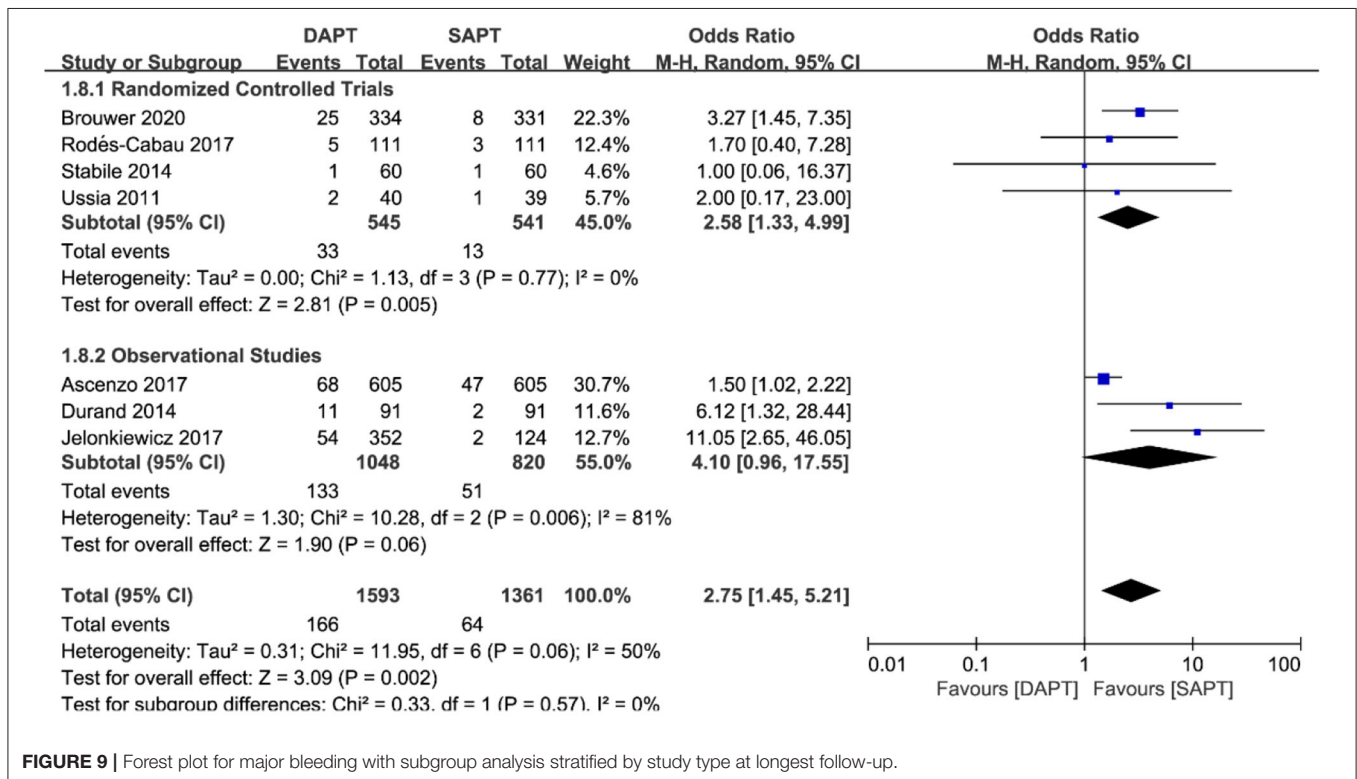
| Study or Subgroup | DAPT Events | DAPT Total | SAPT Events | SAPT Total | Weight | Odds Ratio M-H, Random, 95% CI |
|---|---|---|---|---|---|---|
| **1.8.1 Randomized Controlled Trials** | | | | | | |
| Brouwer 2020 | 25 | 334 | 8 | 331 | 22.3% | 3.27 [1.45, 7.35] |
| Rodés-Cabau 2017 | 5 | 111 | 3 | 111 | 12.4% | 1.70 [0.40, 7.28] |
| Stabile 2014 | 1 | 60 | 1 | 60 | 4.6% | 1.00 [0.06, 16.37] |
| Ussia 2011 | 2 | 40 | 1 | 39 | 5.7% | 2.00 [0.17, 23.00] |
| **Subtotal (95% CI)** | | **545** | | **541** | **45.0%** | **2.58 [1.33, 4.99]** |
| Total events | 33 | | 13 | | | |

Heterogeneity: Tau² = 0.00; Chi² = 1.13, df = 3 (P = 0.77); I² = 0%
Test for overall effect: Z = 2.81 (P = 0.005)

| Study or Subgroup | DAPT Events | DAPT Total | SAPT Events | SAPT Total | Weight | Odds Ratio M-H, Random, 95% CI |
|---|---|---|---|---|---|---|
| **1.8.2 Observational Studies** | | | | | | |
| Ascenzo 2017 | 68 | 605 | 47 | 605 | 30.7% | 1.50 [1.02, 2.22] |
| Durand 2014 | 11 | 91 | 2 | 91 | 11.6% | 6.12 [1.32, 28.44] |
| Jelonkiewicz 2017 | 54 | 352 | 2 | 124 | 12.7% | 11.05 [2.65, 46.05] |
| **Subtotal (95% CI)** | | **1048** | | **820** | **55.0%** | **4.10 [0.96, 17.55]** |
| Total events | 133 | | 51 | | | |

Heterogeneity: Tau² = 1.30; Chi² = 10.28, df = 2 (P = 0.006); I² = 81%
Test for overall effect: Z = 1.90 (P = 0.06)

| | | | | | | |
|---|---|---|---|---|---|---|
| **Total (95% CI)** | | **1593** | | **1361** | **100.0%** | **2.75 [1.45, 5.21]** |
| Total events | 166 | | 64 | | | |

Heterogeneity: Tau² = 0.31; Chi² = 11.95, df = 6 (P = 0.06); I² = 50%
Test for overall effect: Z = 3.09 (P = 0.002)
Test for subgroup differences: Chi² = 0.33, df = 1 (P = 0.57), I² = 0%

Odds Ratio
M-H, Random, 95% CI
0.01 0.1 1 10 100
Favours [DAPT] Favours [SAPT]

**FIGURE 9 |** Forest plot for major bleeding with subgroup analysis stratified by study type at longest follow-up.